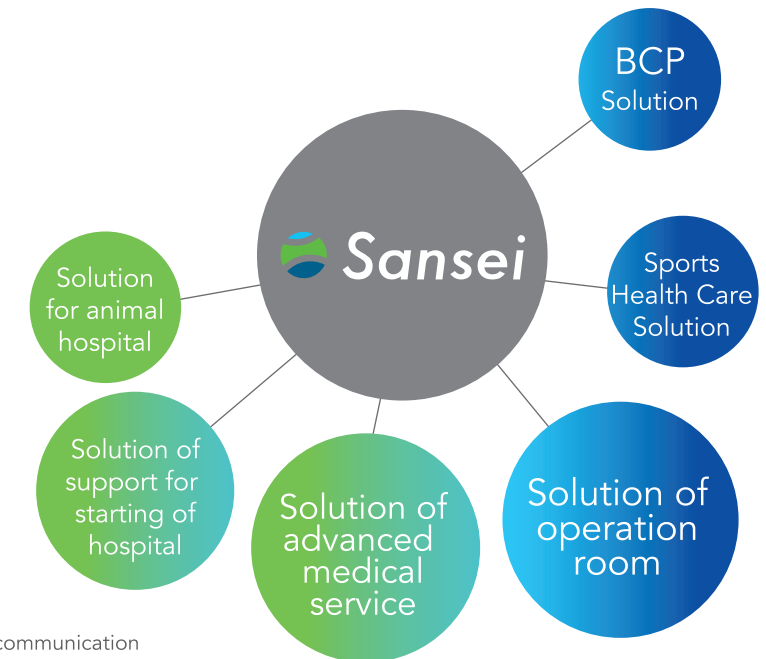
Sansei

BCP Solution

Sports Health Care Solution

Solution of operation room

Solution of advanced medical service

Solution of support for starting of hospital

Solution for animal hospital

communication